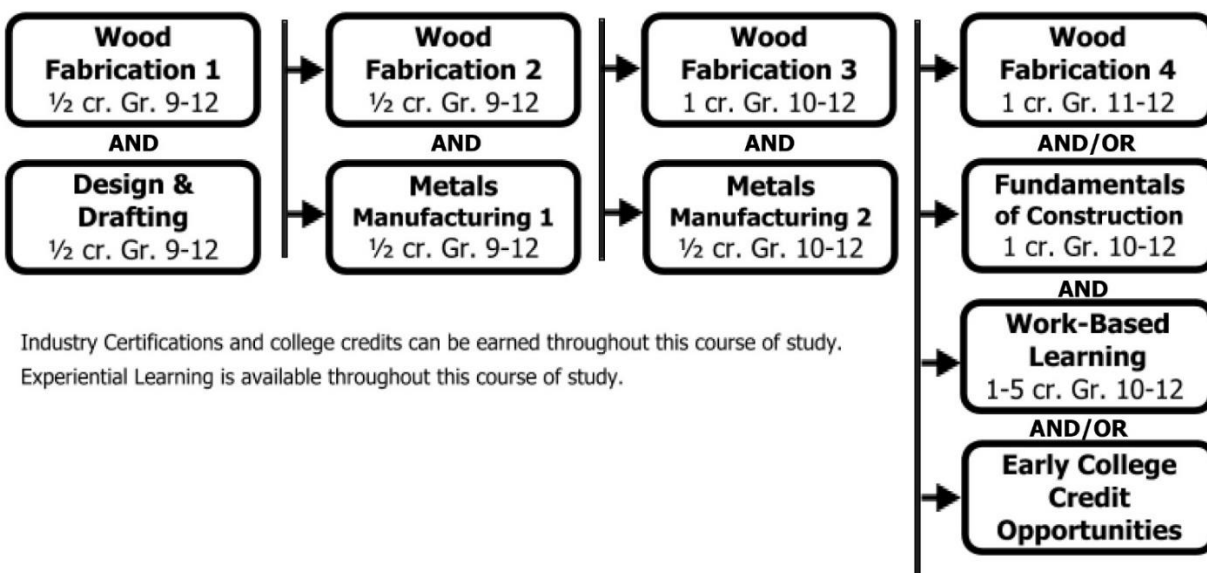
Wood Fabrication 1
½ cr. Gr. 9-12

AND

Design & Drafting
½ cr. Gr. 9-12

Wood Fabrication 2
½ cr. Gr. 9-12

AND

Metals Manufacturing 1
½ cr. Gr. 9-12

Wood Fabrication 3
1 cr. Gr. 10-12

AND

Metals Manufacturing 2
½ cr. Gr. 10-12

Wood Fabrication 4
1 cr. Gr. 11-12

AND/OR

Fundamentals of Construction
1 cr. Gr. 10-12

AND

Work-Based Learning
1-5 cr. Gr. 10-12

AND/OR

Early College Credit Opportunities

Industry Certifications and college credits can be earned throughout this course of study.
Experiential Learning is available throughout this course of study.